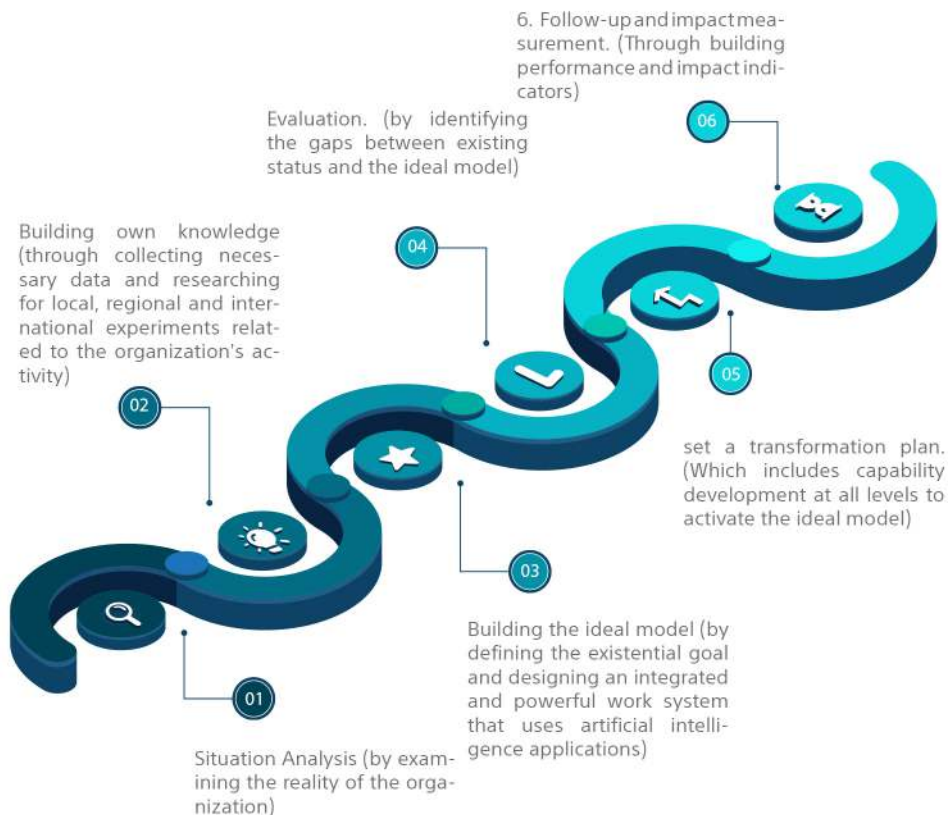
6. Follow-up and impact measurement. (Through building performance and impact indicators)

06

Evaluation. (by identifying the gaps between existing status and the ideal model)

04

Building own knowledge (through collecting necessary data and researching for local, regional and international experiments related to the organization's activity)

02

05

set a transformation plan. (Which includes capability development at all levels to activate the ideal model)

03

Building the ideal model (by defining the existential goal and designing an integrated and powerful work system that uses artificial intelligence applications)

01

Situation Analysis (by examining the reality of the organization)